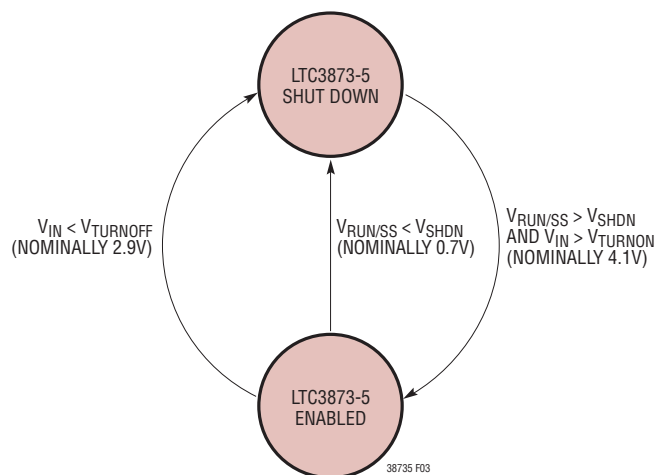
LTC3873-5
SHUT DOWN

$V_{IN} < V_{TURNOFF}$
(NOMINALLY 2.9V)

$V_{RUN/SS} < V_{SHDN}$
(NOMINALLY 0.7V)

$V_{RUN/SS} > V_{SHDN}$
AND $V_{IN} > V_{TURNON}$
(NOMINALLY 4.1V)

LTC3873-5
ENABLED

38735 F03